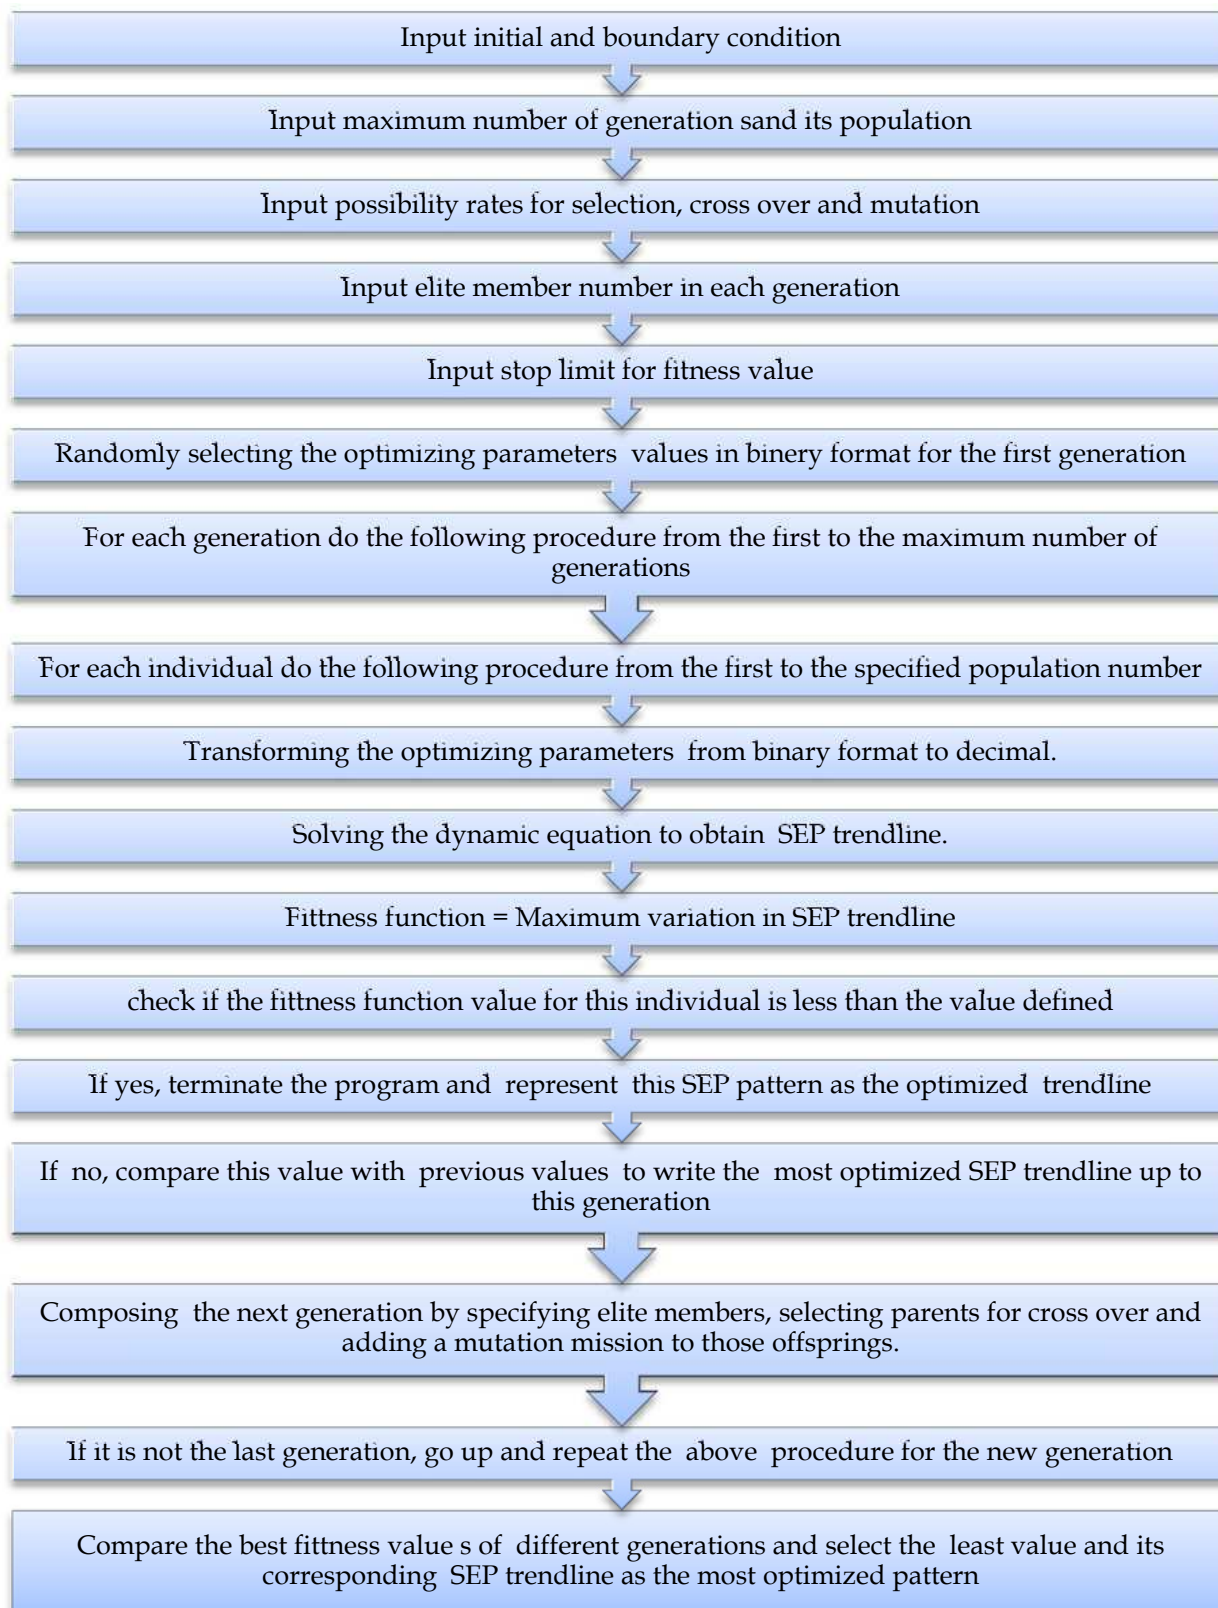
Input initial and boundary condition

Input maximum number of generation sand its population

Input possibility rates for selection, cross over and mutation

Input elite member number in each generation

Input stop limit for fitness value

Randomly selecting the optimizing parameters values in binery format for the first generation

For each generation do the following procedure from the first to the maximum number of generations

For each individual do the following procedure from the first to the specified population number

Transforming the optimizing parameters from binary format to decimal.

Solving the dynamic equation to obtain SEP trendline.

Fittness function = Maximum variation in SEP trendline

check if the fittness function value for this individual is less than the value defined

If yes, terminate the program and represent this SEP pattern as the optimized trendline

If no, compare this value with previous values to write the most optimized SEP trendline up to this generation

Composing the next generation by specifying elite members, selecting parents for cross over and adding a mutation mission to those offsprings.

If it is not the last generation, go up and repeat the above procedure for the new generation

Compare the best fittness value s of different generations and select the least value and its corresponding SEP trendline as the most optimized pattern